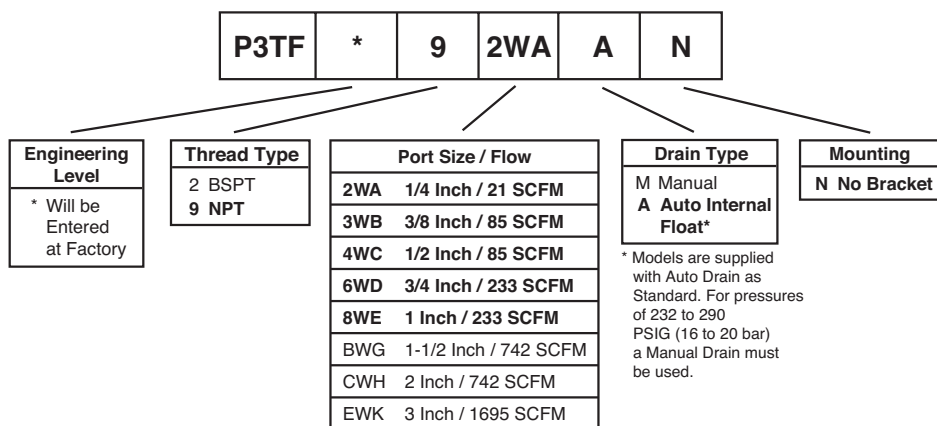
| P3TF | * | 9 | 2WA | A | N |
|---|---|---|---|---|---|

Engineering Level
* Will be Entered at Factory

Thread Type
2 BSPT
9 NPT

| Port Size / Flow | |
|---|---|
| 2WA | 1/4 Inch / 21 SCFM |
| 3WB | 3/8 Inch / 85 SCFM |
| 4WC | 1/2 Inch / 85 SCFM |
| 6WD | 3/4 Inch / 233 SCFM |
| 8WE | 1 Inch / 233 SCFM |
| BWG | 1-1/2 Inch / 742 SCFM |
| CWH | 2 Inch / 742 SCFM |
| EWK | 3 Inch / 1695 SCFM |

Drain Type
M Manual
A Auto Internal Float*

* Models are supplied with Auto Drain as Standard. For pressures of 232 to 290 PSIG (16 to 20 bar) a Manual Drain must be used.

Mounting
N No Bracket